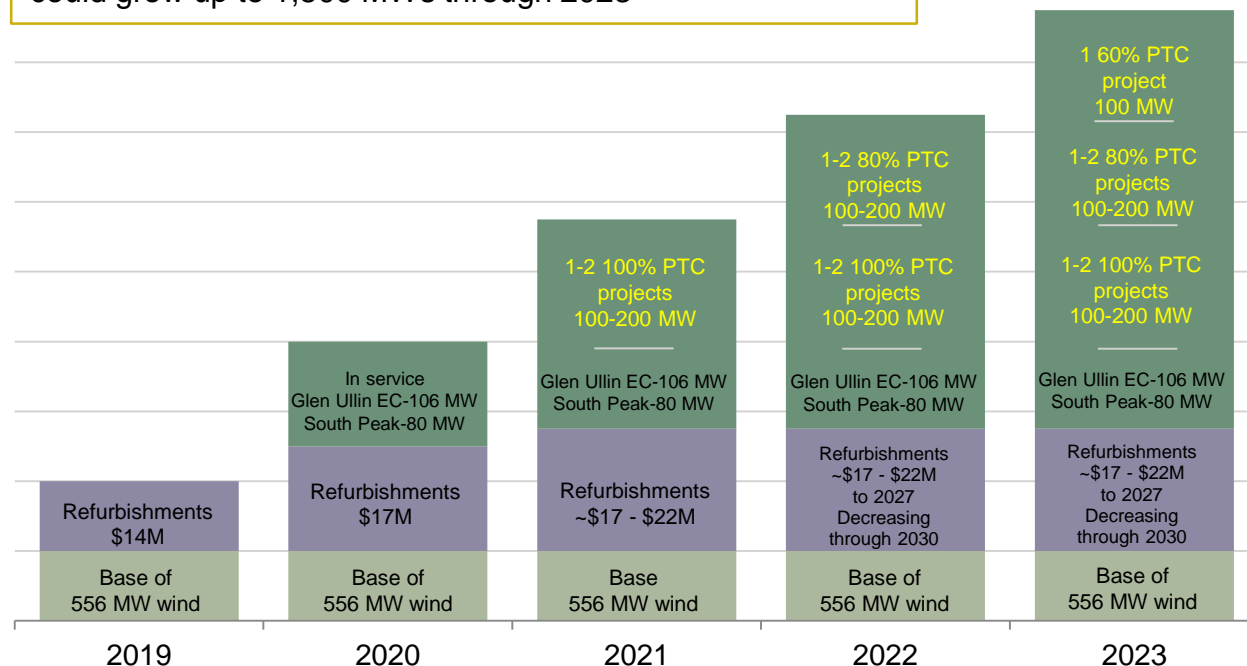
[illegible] grow up to 1,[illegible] MWs through 2023

1 60% PTC project 100 MW

1-2 80% PTC projects 100-200 MW

1-2 100% PTC projects 100-200 MW

1-2 80% PTC projects 100-200 MW

1-2 100% PTC projects 100-200 MW

1-2 100% PTC projects 100-200 MW

In service Glen Ullin EC-106 MW South Peak-80 MW

Glen Ullin EC-106 MW South Peak-80 MW

Glen Ullin EC-106 MW South Peak-80 MW

Glen Ullin EC-106 MW South Peak-80 MW

Refurbishments $14M

Refurbishments $17M

Refurbishments ~$17 - $22M

Refurbishments ~$17 - $22M to 2027 Decreasing through 2030

Refurbishments ~$17 - $22M to 2027 Decreasing through 2030

Base of 556 MW wind

Base of 556 MW wind

Base 556 MW wind

Base of 556 MW wind

Base of 556 MW wind

2019

2020

2021

2022

2023